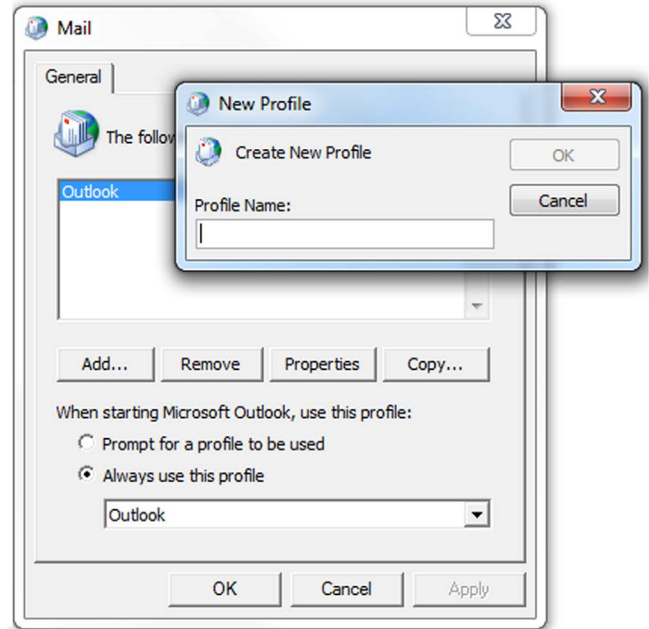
Mail

General

The follo

Outlook

New Profile

Create New Profile

OK

Cancel

Profile Name:

Add...

Remove

Properties

Copy...

When starting Microsoft Outlook, use this profile:

Prompt for a profile to be used

Always use this profile

Outlook

OK

Cancel

Apply